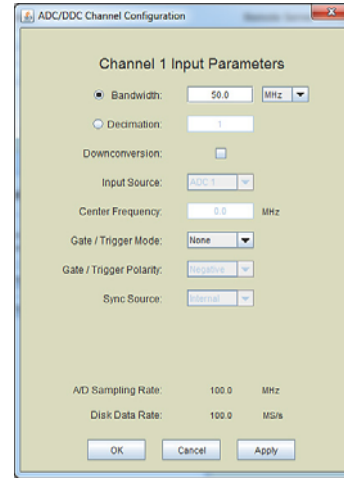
ADC/DDC Channel Configuration

Channel 1 Input Parameters

Bandwidth: 50.0 MHz

Decimation: 1

Downconversion:

Input Source: ADC 1

Center Frequency: 0.0 MHz

Gate / Trigger Mode: None

Gate / Trigger Polarity: Negative

Sync Source: Internal

A/D Sampling Rate: 100.0 MHz

Disk Data Rate: 100.0 MS/s

OK Cancel Apply